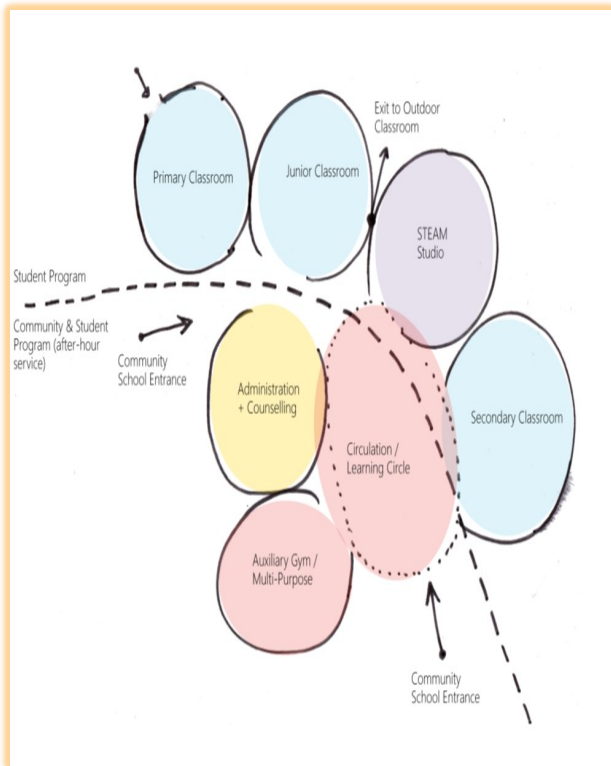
Exit to Outdoor Classroom

Primary Classroom

Junior Classroom

STEAM Studio

Student Program

Community & Student Program (after-hour service)

Community School Entrance

Administration + Counselling

Circulation / Learning Circle

Secondary Classroom

Auxiliary Gym / Multi-Purpose

Community School Entrance